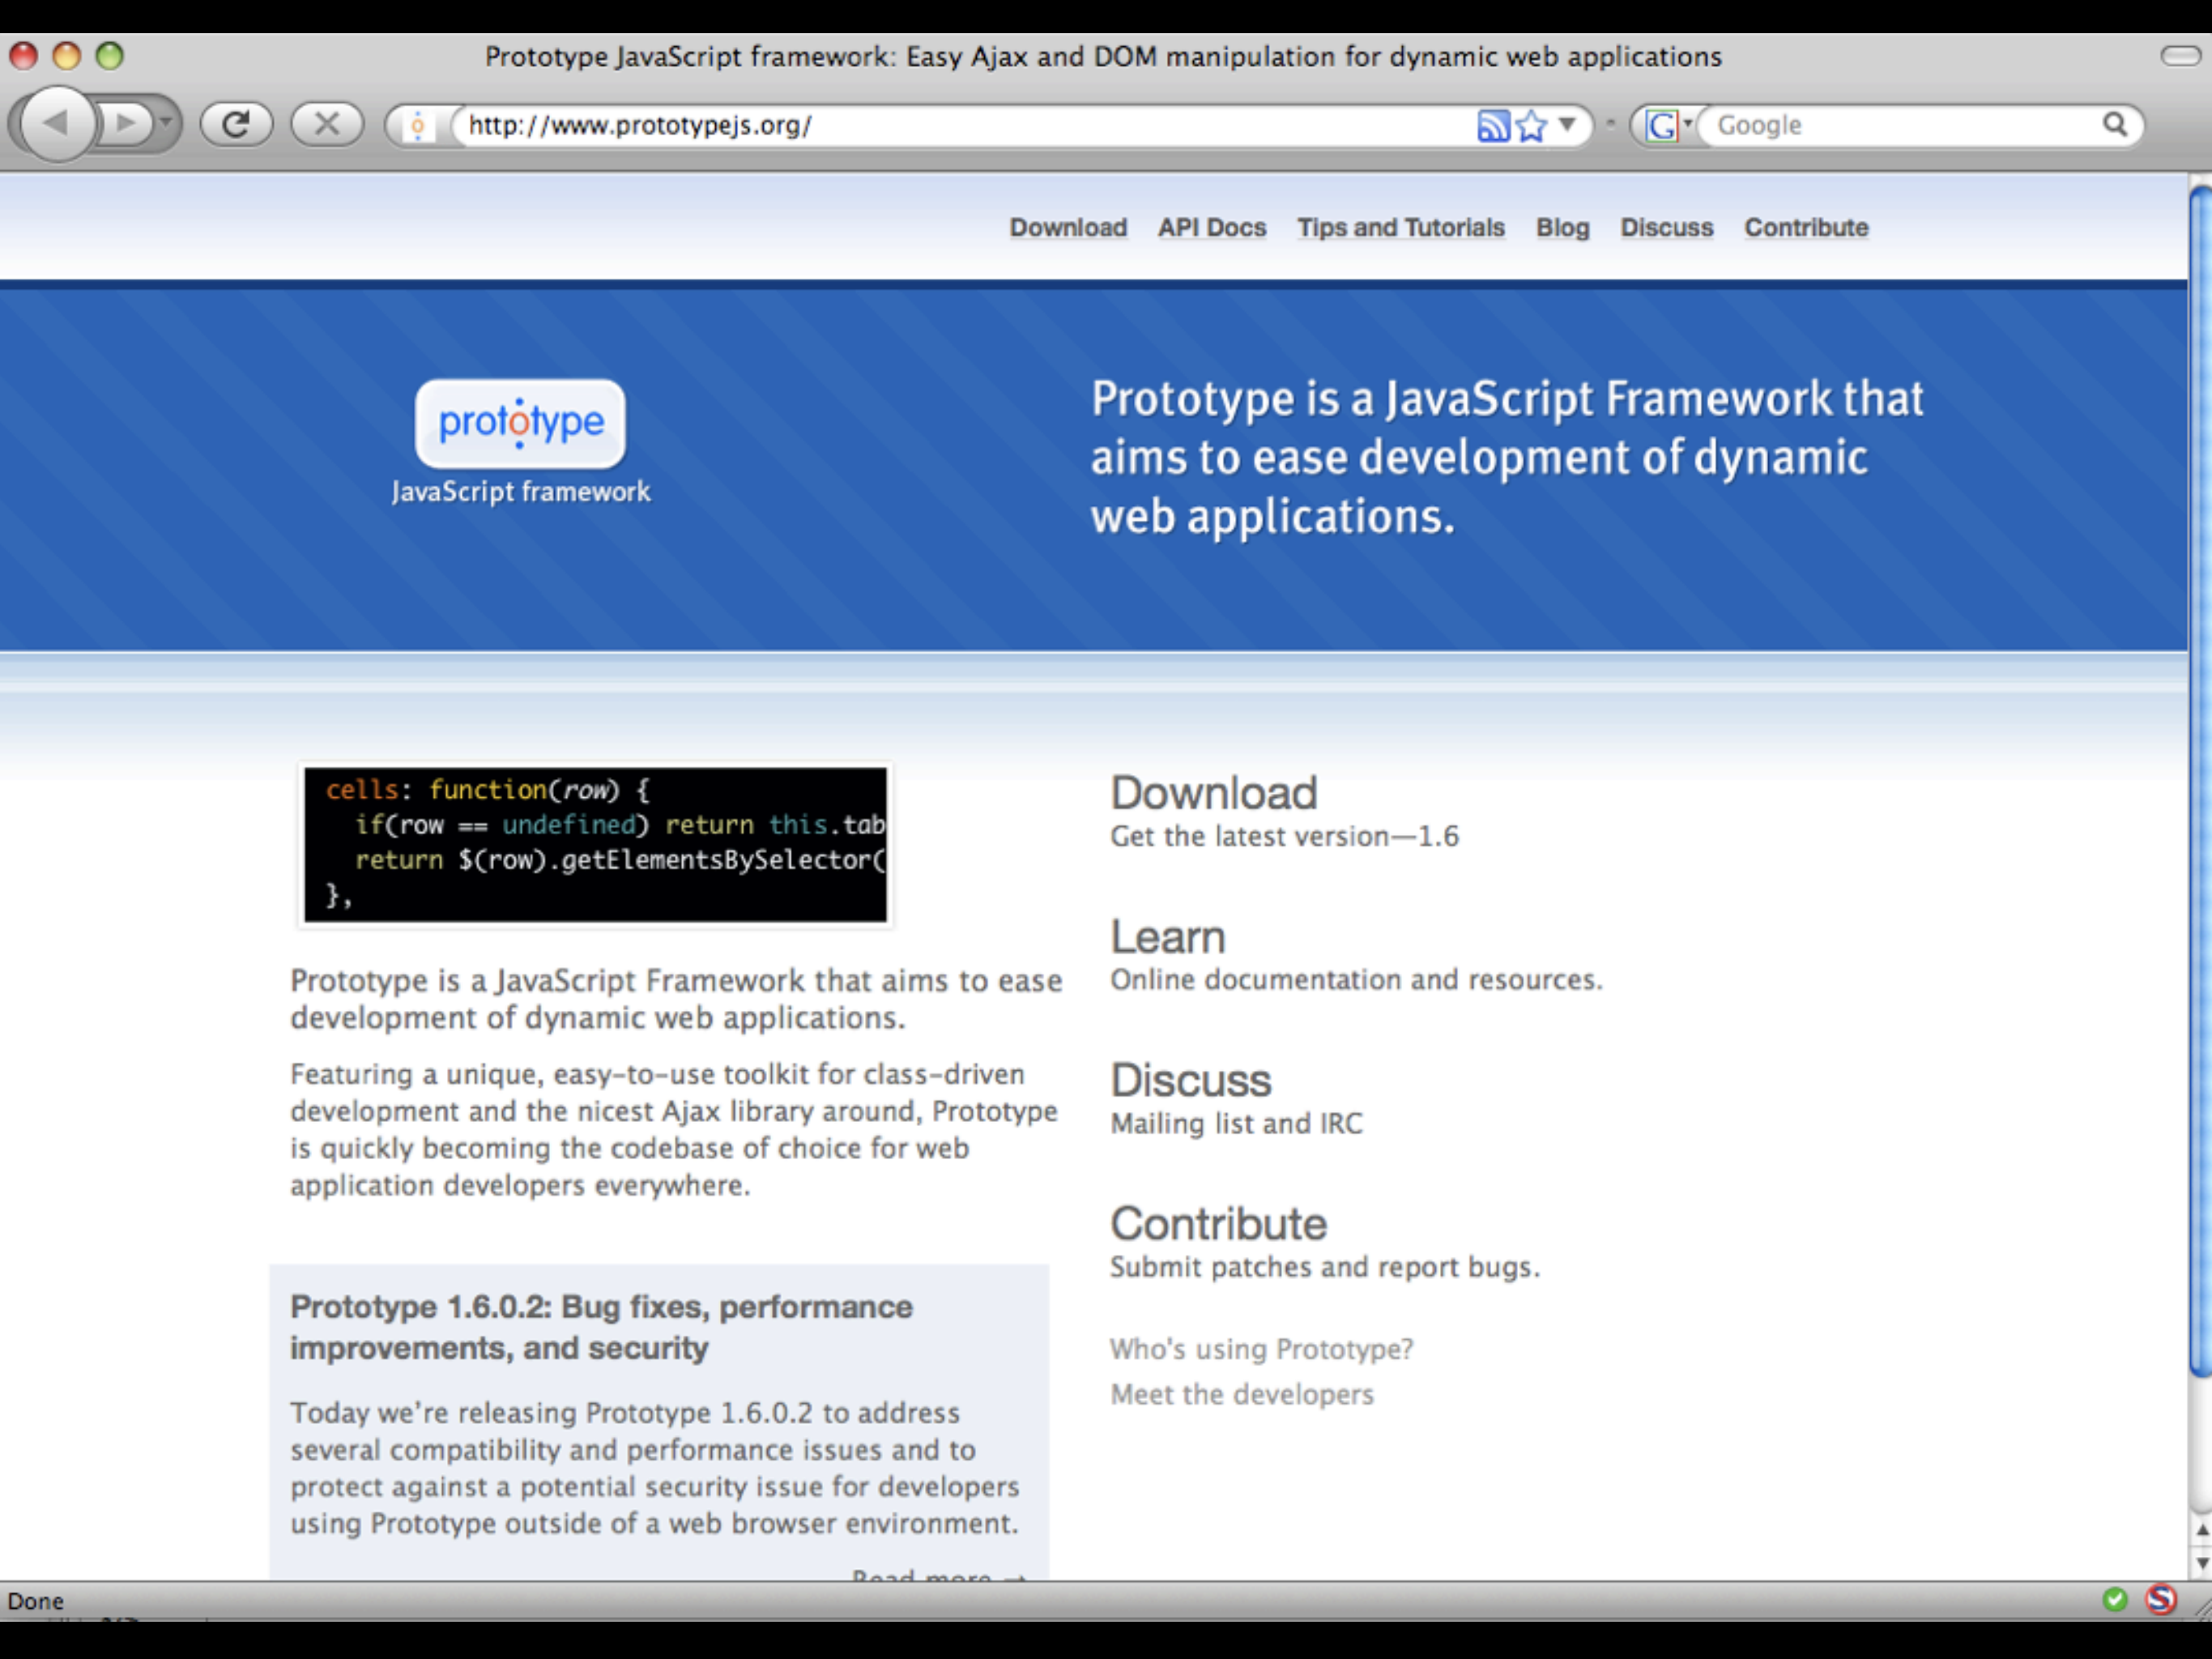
Prototype JavaScript framework: Easy Ajax and DOM manipulation for dynamic web applications

http://www.prototypejs.org/

Google

Download API Docs Tips and Tutorials Blog Discuss Contribute

prototype
JavaScript framework

Prototype is a JavaScript Framework that aims to ease development of dynamic web applications.

cells: function(row) {
  if(row == undefined) return this.tab
  return $(row).getElementsBySelector(
},

Prototype is a JavaScript Framework that aims to ease development of dynamic web applications.

Featuring a unique, easy-to-use toolkit for class-driven development and the nicest Ajax library around, Prototype is quickly becoming the codebase of choice for web application developers everywhere.

Prototype 1.6.0.2: Bug fixes, performance improvements, and security

Today we're releasing Prototype 1.6.0.2 to address several compatibility and performance issues and to protect against a potential security issue for developers using Prototype outside of a web browser environment.

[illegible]

Download
Get the latest version—1.6

Learn
Online documentation and resources.

Discuss
Mailing list and IRC

Contribute
Submit patches and report bugs.

Who's using Prototype?
Meet the developers

Done